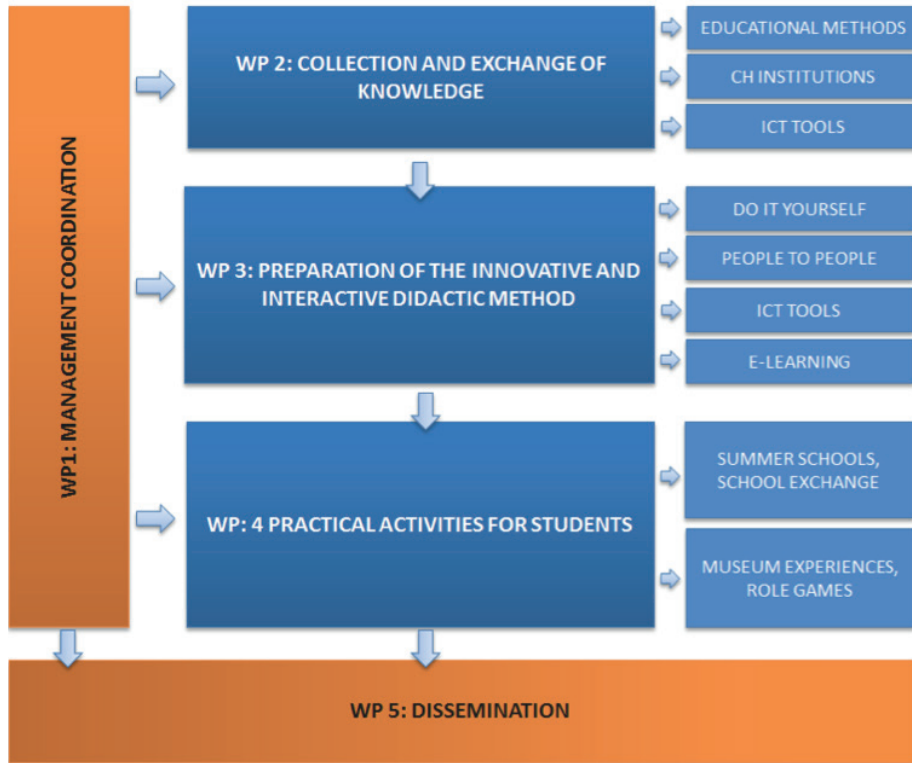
WP1: MANAGEMENT COORDINATION

WP 2: COLLECTION AND EXCHANGE OF KNOWLEDGE

EDUCATIONAL METHODS

CH INSTITUTIONS

ICT TOOLS

WP 3: PREPARATION OF THE INNOVATIVE AND INTERACTIVE DIDACTIC METHOD

DO IT YOURSELF

PEOPLE TO PEOPLE

ICT TOOLS

E-LEARNING

WP: 4 PRACTICAL ACTIVITIES FOR STUDENTS

SUMMER SCHOOLS, SCHOOL EXCHANGE

MUSEUM EXPERIENCES, ROLE GAMES

WP 5: DISSEMINATION